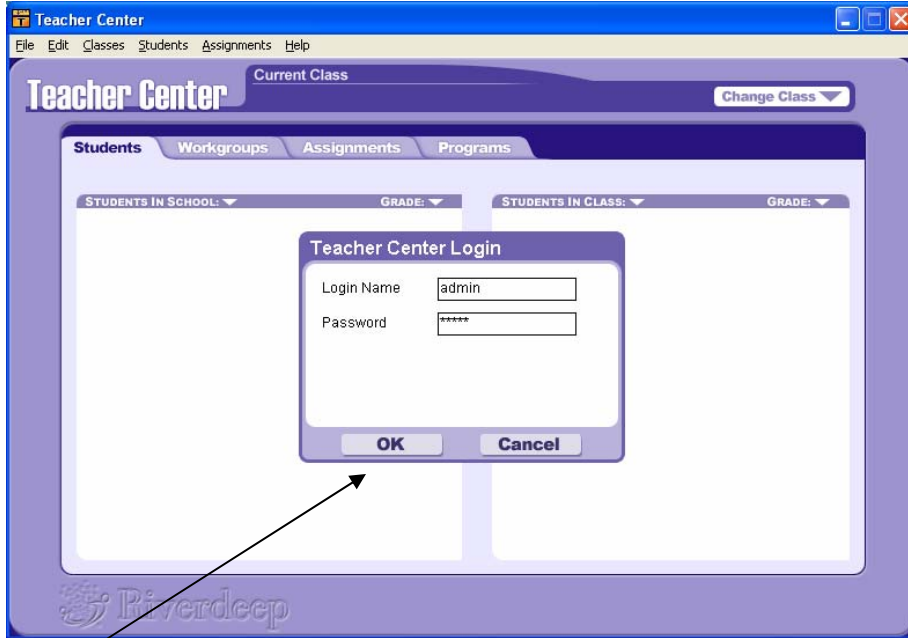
Teacher Center

File Edit Classes Students Assignments Help

Teacher Center

Current Class

Change Class

Students Workgroups Assignments Programs

STUDENTS IN SCHOOL: GRADE:

STUDENTS IN CLASS: GRADE:

Teacher Center Login

Login Name admin

Password *****

OK Cancel

Riverdeep